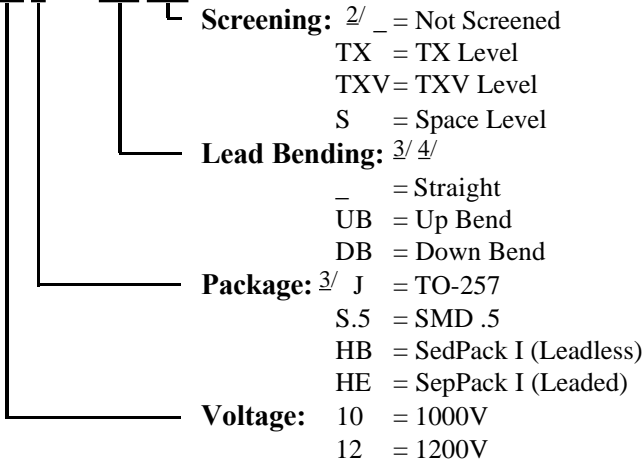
Screening: 2/ _ = Not Screened
TX = TX Level
TXV = TXV Level
S = Space Level

Lead Bending: 3/ 4/
_ = Straight
UB = Up Bend
DB = Down Bend

Package: 3/ J = TO-257
S.5 = SMD .5
HB = SedPack I (Leadless)
HE = SepPack I (Leaded)

Voltage: 10 = 1000V
12 = 1200V